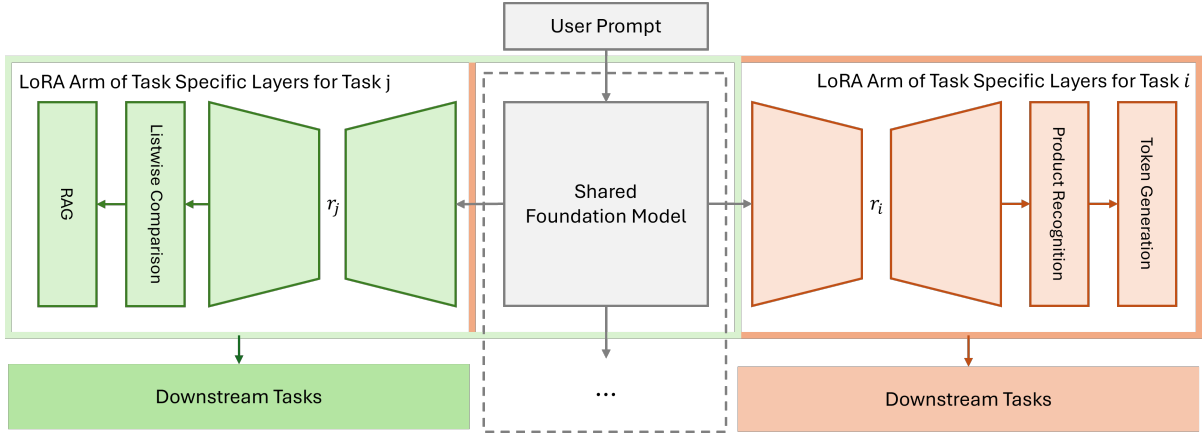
User Prompt

LoRA Arm of Task Specific Layers for Task j

RAG

Listwise Comparison

$r_j$

Shared Foundation Model

LoRA Arm of Task Specific Layers for Task $i$

$r_i$

Product Recognition

Token Generation

Downstream Tasks

...

Downstream Tasks